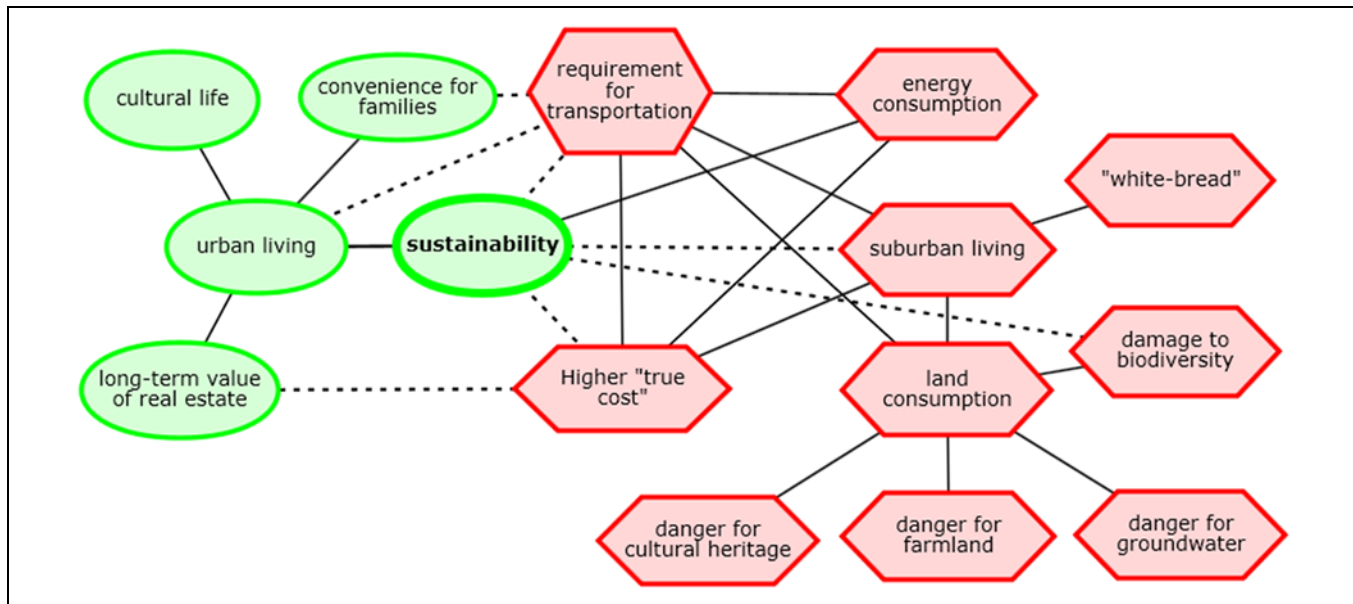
cultural life

convenience for families

requirement for transportation

energy consumption

"white-bread"

urban living

sustainability

suburban living

long-term value of real estate

Higher "true cost"

land consumption

damage to biodiversity

danger for cultural heritage

danger for farmland

danger for groundwater